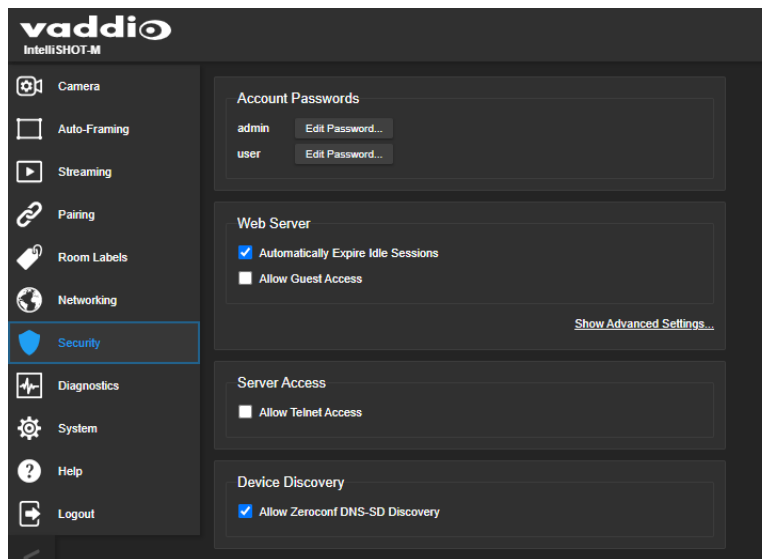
vaddio
IntelliSHOT-M

Camera
Auto-Framing
Streaming
Pairing
Room Labels
Networking
Security
Diagnostics
System
Help
Logout

Account Passwords
admin Edit Password...
user Edit Password...

Web Server
Automatically Expire Idle Sessions
Allow Guest Access

Show Advanced Settings...

Server Access
Allow Telnet Access

Device Discovery
Allow Zeroconf DNS-SD Discovery